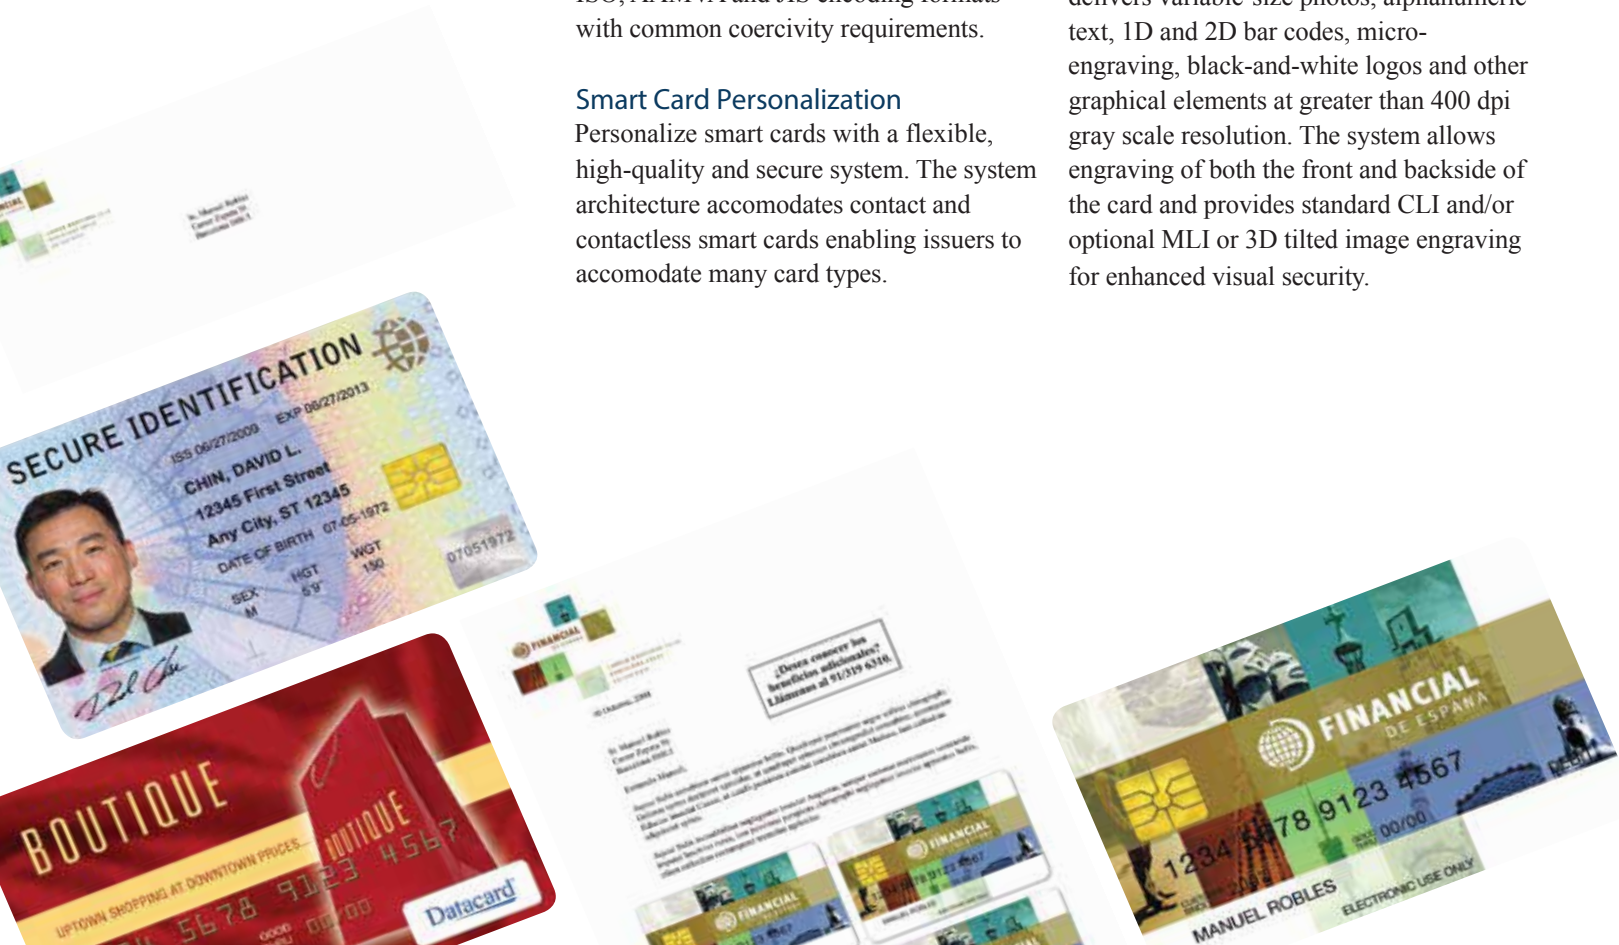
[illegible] with common coercivity requirements.

Smart Card Personalization
Personalize smart cards with a flexible, high-quality and secure system. The system architecture accomodates contact and contactless smart cards enabling issuers to accomodate many card types.

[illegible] text, 1D and 2D bar codes, microengraving, black-and-white logos and other graphical elements at greater than 400 dpi gray scale resolution. The system allows engraving of both the front and backside of the card and provides standard CLI and/or optional MLI or 3D tilted image engraving for enhanced visual security.

SECURE IDENTIFICATION
ISS 06/27/2009 EXP 06/27/2013
CHIN, DAVID L.
12345 First Street
Any City, ST 12345
DATE OF BIRTH 07-05-1972
SEX M HGT 5'9" WGT 150
07051972

BOUTIQUE
UPTOWN SHOPPING AT DOWNTOWN PRICES
BOUTIQUE
5678 9123 4567
00/00
Datacard

FINANCIAL
¿Desea conocer los beneficios adicionales? Llámenos al 91/319 6310.

FINANCIAL DE ESPAÑA
1234 5678 9123 4567
00/00
MANUEL ROBLES
ELECTRONIC USE ONLY
DEBIT